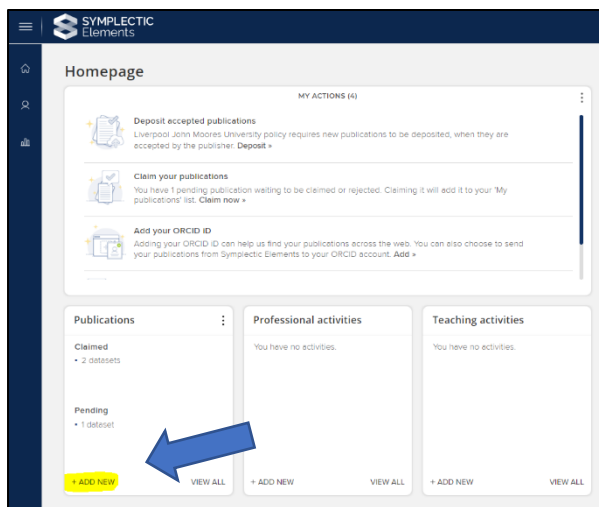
SYMPLECTIC Elements

Homepage

MY ACTIONS (4)

Deposit accepted publications
Liverpool John Moores University policy requires new publications to be deposited, when they are accepted by the publisher. Deposit »

Claim your publications
You have 1 pending publication waiting to be claimed or rejected. Claiming it will add it to your 'My publications' list. Claim now »

Add your ORCID ID
Adding your ORCID iD can help us find your publications across the web. You can also choose to send your publications from Symplectic Elements to your ORCID account. Add »

Publications

Claimed
• 2 datasets

Pending
• 1 dataset

+ ADD NEW
VIEW ALL

Professional activities

You have no activities.

+ ADD NEW
VIEW ALL

Teaching activities

You have no activities.

+ ADD NEW
VIEW ALL